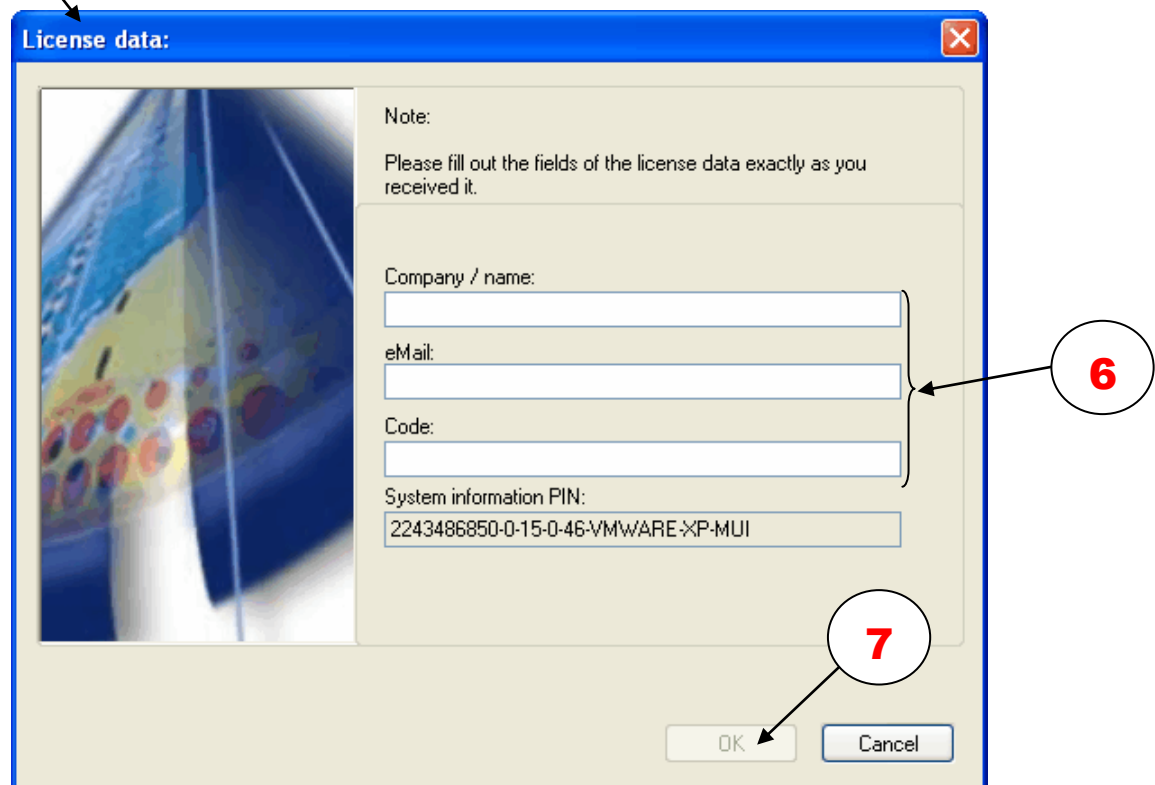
License data:

Note:

Please fill out the fields of the license data exactly as you received it.

Company / name:

eMail:

Code:

System information PIN:

2243486850-0-15-0-46-VMWARE-XP-MUI

6

7

OK

Cancel